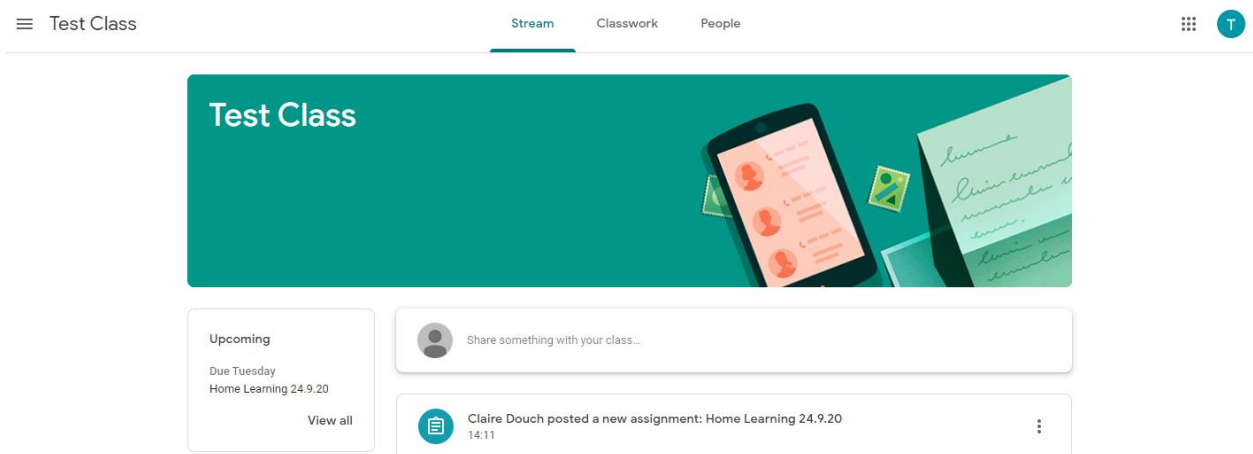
Test Class

Stream Classwork People

T

Test Class

Upcoming

Due Tuesday
Home Learning 24.9.20

View all

Share something with your class...

Claire Douch posted a new assignment: Home Learning 24.9.20
14:11